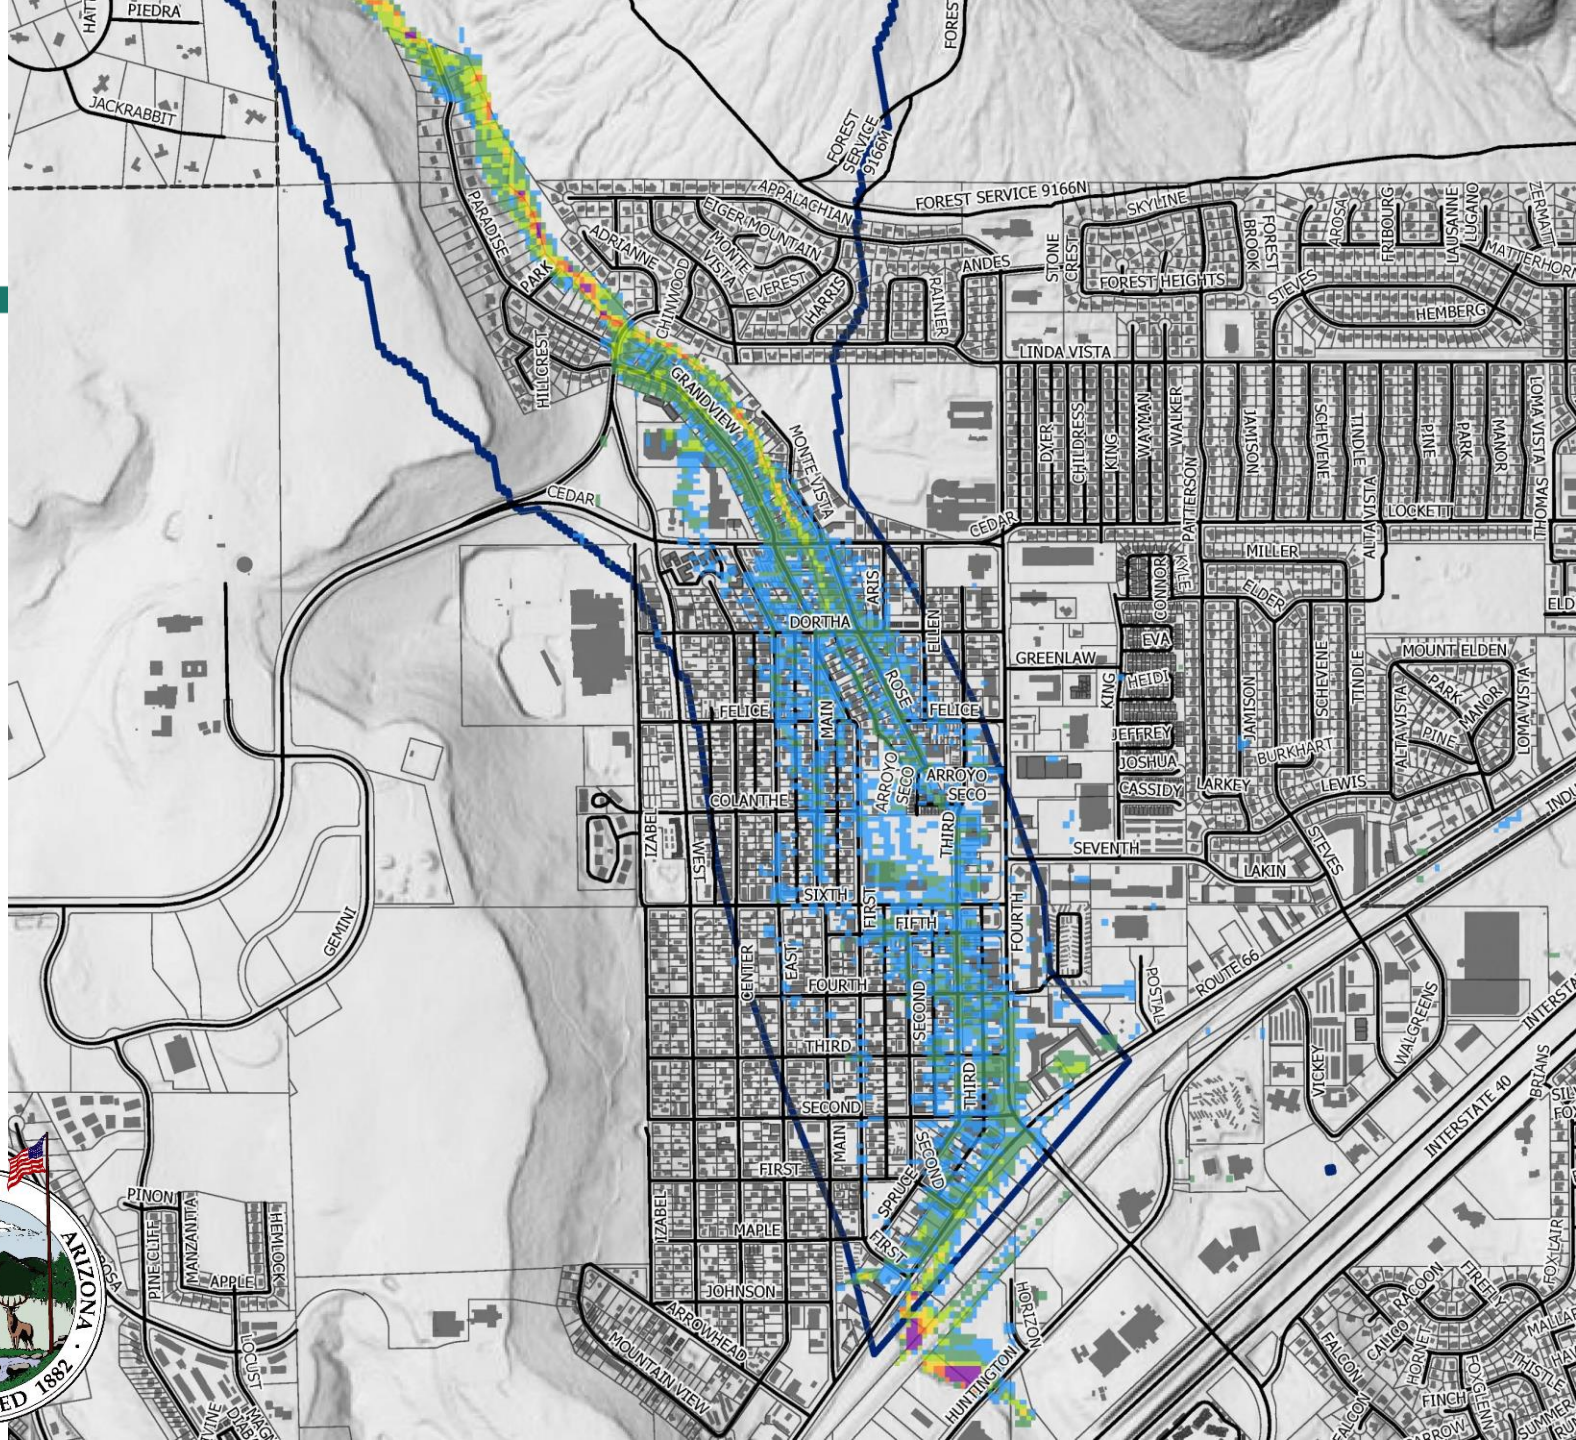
PIEDRA
HAT
JACKRABBIT
FOREST
FOREST SERVICE 9166M
APPALACHIAN
FOREST SERVICE 9166N
SKYLINE
EIGER MOUNTAIN
ADRIANNE
MONTE VISTA
EVEREST
HARRIS
ANDES
RAINIER
STONE
CREST
FOREST HEIGHTS
BROOK
FOREST
STEVES
AROSA
FRIBOURG
LAUSANNE
LUGANO
ZERMATT
MATTERHORN
HEMBERG
PARADISE
PARK
CHINWOOD
HILLCREST
GRANDVIEW
LINDA VISTA
MONTE VISTA
DYER
CHILDRESS
KING
WAYMAN
WALKER
PATTERSON
JAMISON
SCHEVENE
TINDLE
ALTA VISTA
PINE
PARK
MANOR
LOMA VISTA
THOMAS
CEDAR
CEDAR
LOCKETT
MILLER
CONNOR
KYLE
ELDER
ELD
ARIS
DORTHA
ELLEN
GREENLAW
EVA
KING
HEIDI
JEFFREY
JOSHUA
CASSIDY
LARKEY
ROSE
FELICE
FELICE
MAIN
JAMISON
SCHEVENE
TINDLE
MOUNT ELDEN
PARK
MANOR
PINE
ALTA VISTA
LOMA VISTA
BURKHART
LEWIS
ARROYO SECO
ARROYO SECO
COLANTHE
THIRD
IZABEL
WEST
SEVENTH
LAKIN
STEVES
INDU
SIXTH
FIRST
FIFTH
FOURTH
GEMINI
CENTER
EAST
FOURTH
SECOND
POSTAL
ROUTE 66
VICKEY
WALGREENS
INTERSTATE 40
INTERSTA
BRITANS
THIRD
THIRD
SECOND
MAIN
SECOND
FIRST
SPRUCE
FIRST
IZABEL
MAPLE
JOHNSON
ARROWHEAD
MOUNTAIN VIEW
HUNTINGTON
HORIZON
PINON
PINE CLIFF
MANZANITA
HEMLOCK
APPLE
LOCUST
ROSA
VINE
ARIZONA
ED 1882
FALCON
CALICO
RACOON
HORNET
FIREFLY
FOXGLENN
FINCH
THISTLE
MALLAR
SUMMER
FOX AIR
FALCON
ARROW
SIL
FOX